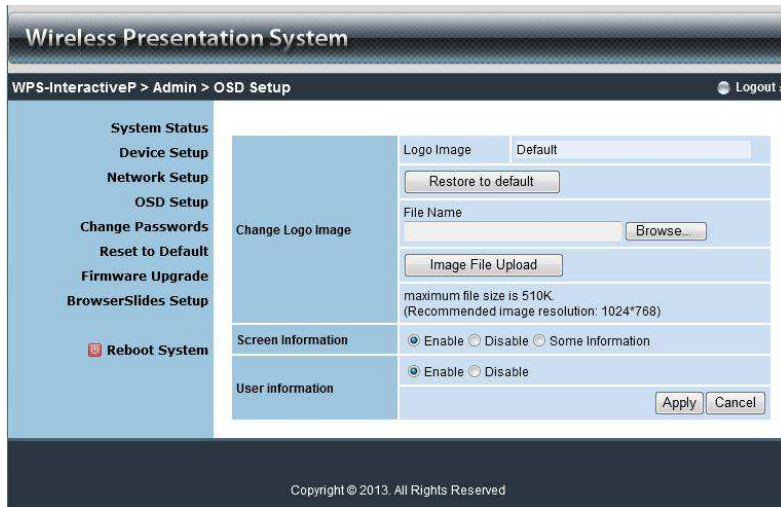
Wireless Presentation System

WPS-InteractiveP > Admin > OSD Setup

Logout

System Status
Device Setup
Network Setup
OSD Setup
Change Passwords
Reset to Default
Firmware Upgrade
BrowserSlides Setup

Reboot System

| Change Logo Image | Logo Image | Default |
|---|---|---|
| | Restore to default | |
| | File Name Browse... | |
| | Image File Upload | |
| | maximum file size is 510K. (Recommended image resolution: 1024*768) | |
| Screen Information | Enable Disable Some Information | |
| User information | Enable Disable | |
| | Apply Cancel | |

Copyright © 2013. All Rights Reserved